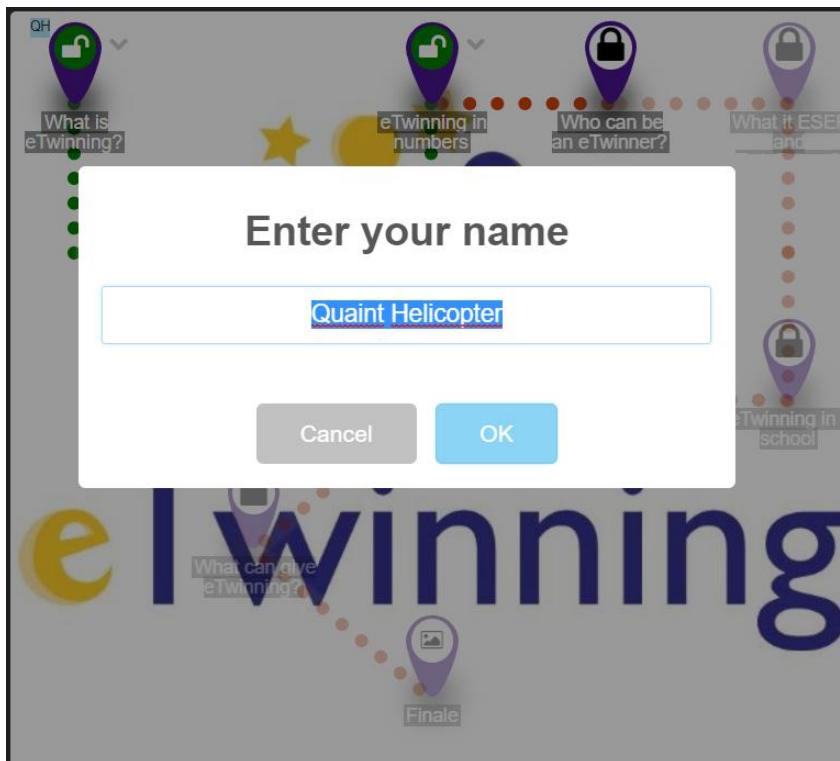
QH

What is eTwinning?

eTwinning in numbers

Who can be an eTwinner?

What it ESEP and

Enter your name

Quaint Helicopter

Cancel

OK

eTwinning in school

What can give eTwinning?

eTwinning

Finale